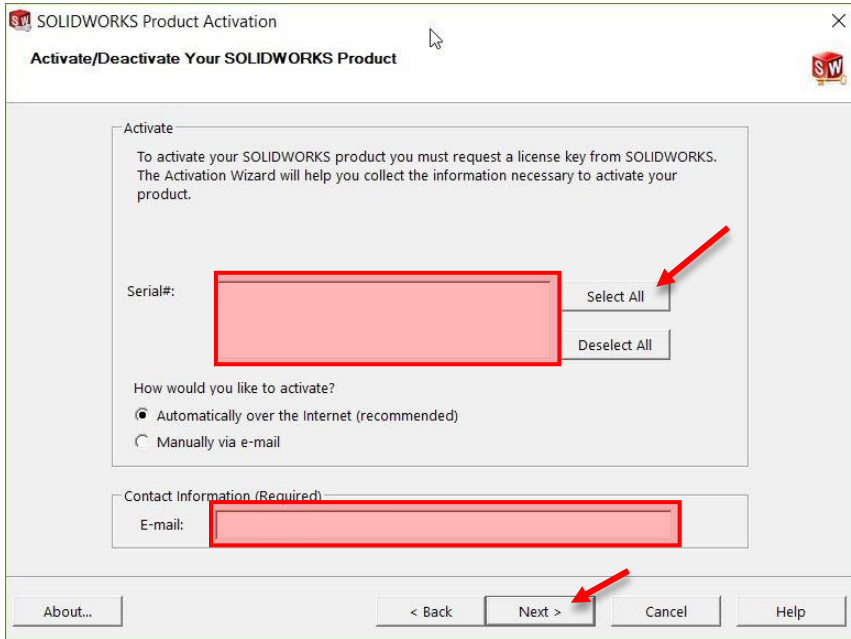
SOLIDWORKS Product Activation

Activate/Deactivate Your SOLIDWORKS Product

Activate

To activate your SOLIDWORKS product you must request a license key from SOLIDWORKS. The Activation Wizard will help you collect the information necessary to activate your product.

Serial#:

Select All

Deselect All

How would you like to activate?

Automatically over the Internet (recommended)

Manually via e-mail

Contact Information (Required)

E-mail:

About...

< Back

Next >

Cancel

Help